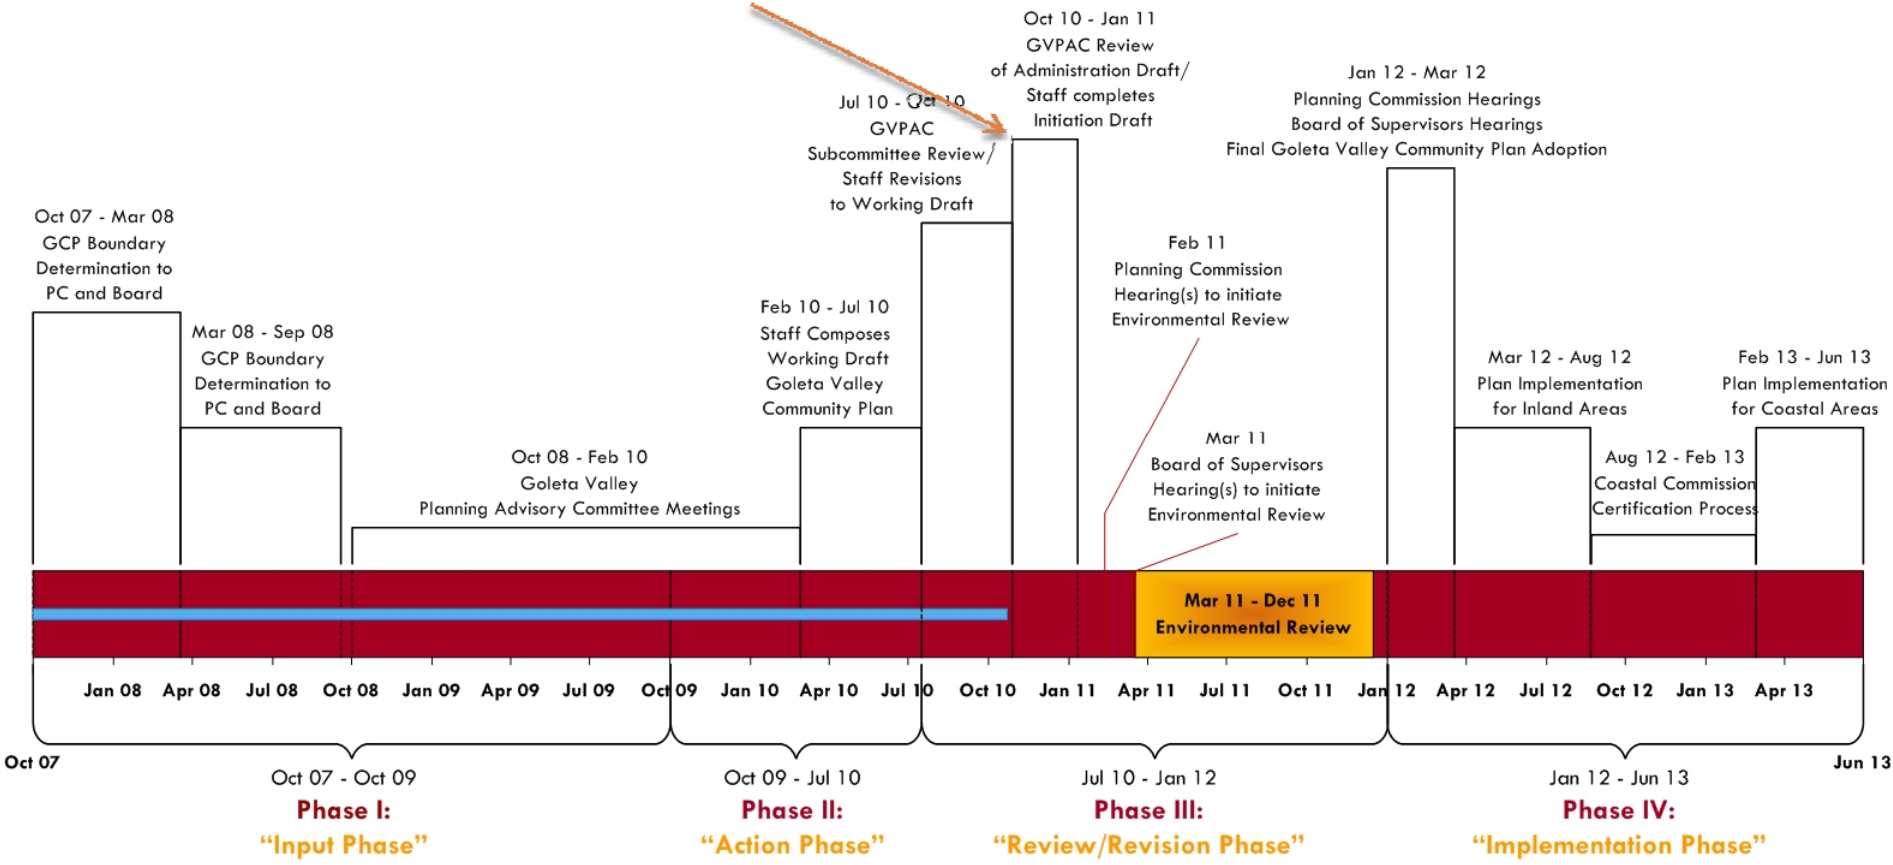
Oct 10 - Jan 11
GVPAC Review of Administration Draft/ Staff completes Initiation Draft

Jan 12 - Mar 12
Planning Commission Hearings
Board of Supervisors Hearings
Final Goleta Valley Community Plan Adoption

Jul 10 - Oct 10
GVPAC Subcommittee Review/ Staff Revisions to Working Draft

Oct 07 - Mar 08
GCP Boundary Determination to PC and Board

Feb 11
Planning Commission Hearing(s) to initiate Environmental Review

Mar 08 - Sep 08
GCP Boundary Determination to PC and Board

Feb 10 - Jul 10
Staff Composes Working Draft Goleta Valley Community Plan

Mar 12 - Aug 12
Plan Implementation for Inland Areas

Feb 13 - Jun 13
Plan Implementation for Coastal Areas

Mar 11
Board of Supervisors Hearing(s) to initiate Environmental Review

Oct 08 - Feb 10
Goleta Valley Planning Advisory Committee Meetings

Aug 12 - Feb 13
Coastal Commission Certification Process

Mar 11 - Dec 11
Environmental Review

Jan 08 Apr 08 Jul 08 Oct 08 Jan 09 Apr 09 Jul 09 Oct 09 Jan 10 Apr 10 Jul 10 Oct 10 Jan 11 Apr 11 Jul 11 Oct 11 Jan 12 Apr 12 Jul 12 Oct 12 Jan 13 Apr 13

Oct 07

Jun 13

Oct 07 - Oct 09
Phase I:
"Input Phase"

Oct 09 - Jul 10
Phase II:
"Action Phase"

Jul 10 - Jan 12
Phase III:
"Review/Revision Phase"

Jan 12 - Jun 13
Phase IV:
"Implementation Phase"